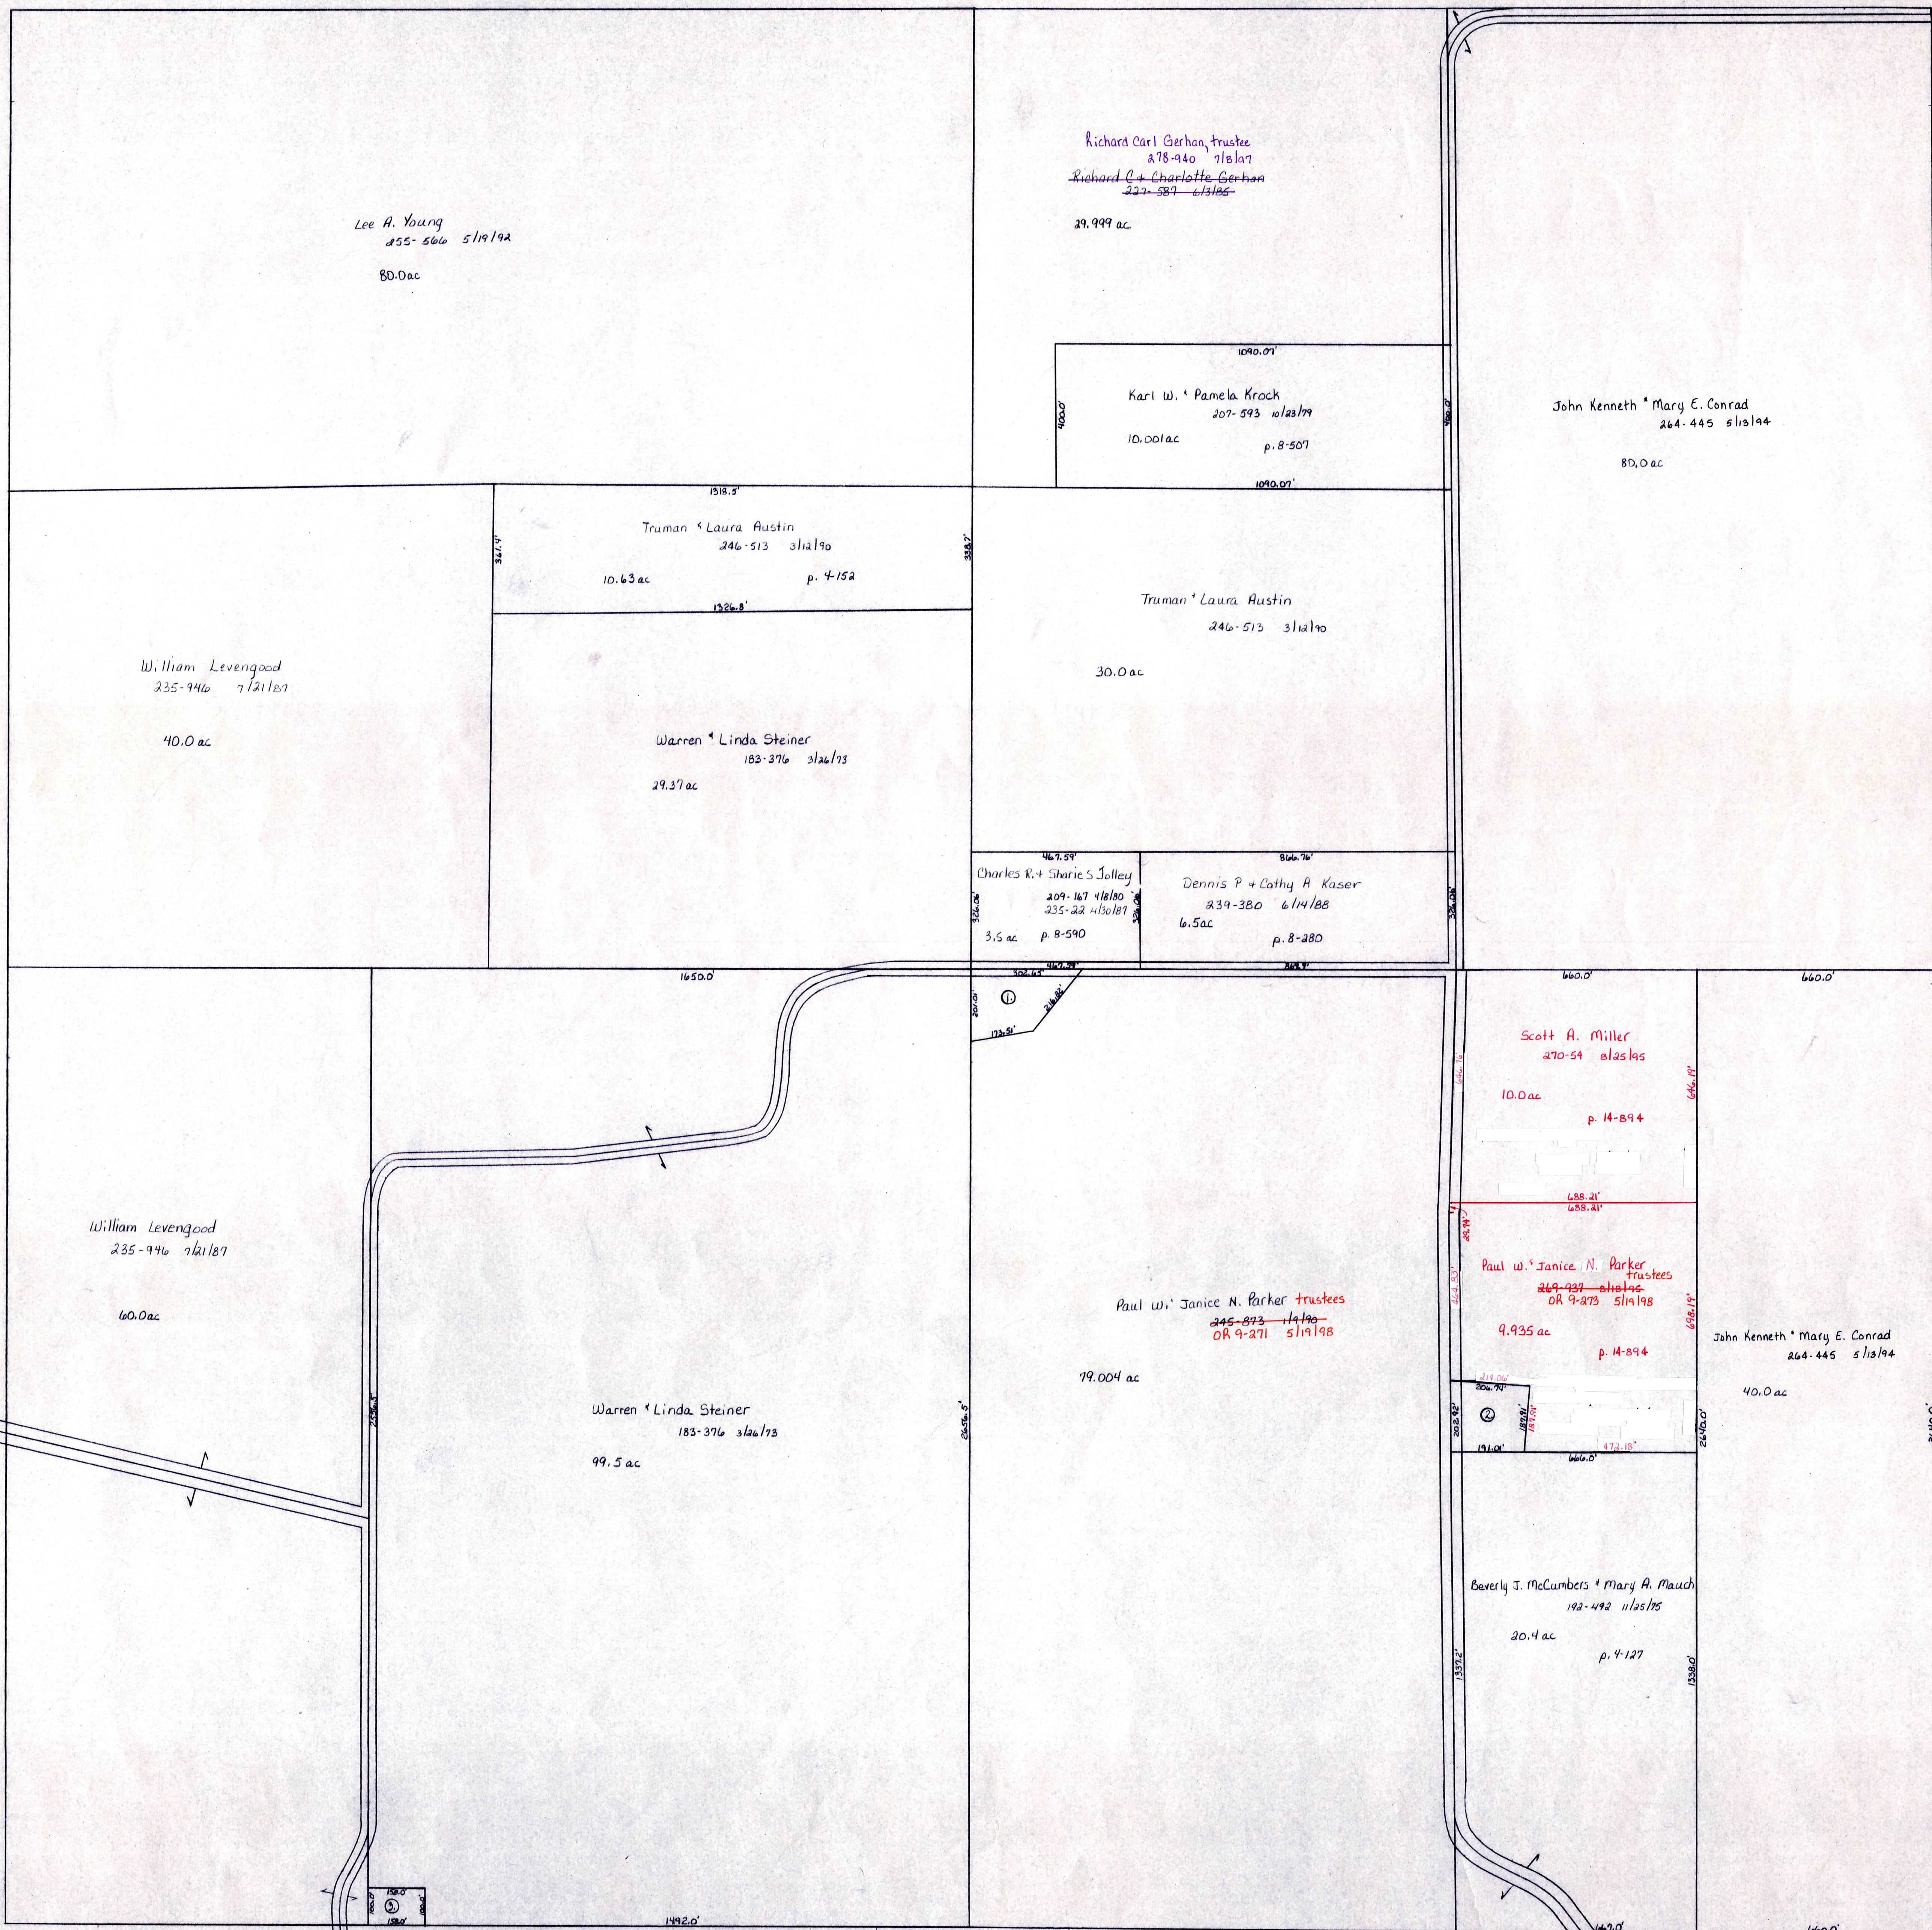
Lee A. Young
255-566 5/19/92
80.0ac

Richard Carl Gerhan, trustee
278-940 7/8/07
~~Richard C. + Charlotte Gerhan~~
~~227-587 6/13/85~~
29.999 ac

1090.07'
400.0'
Karl W. + Pamela Krock
207-593 10/23/79
10.001ac
p. 8-507
1090.07'

John Kenneth + Mary E. Conrad
264-445 5/13/94
80.0ac

1318.5'
Truman + Laura Austin
246-513 3/12/90
10.63ac
p. 4-152
1326.8'

Truman + Laura Austin
246-513 3/12/90
30.0ac

William Levengood
235-946 7/21/87
40.0 ac

Warren + Linda Steiner
183-376 3/26/73
29.37ac

462.54'
Charles R. + Sharie S. Jolley
209-167 4/8/80
235-22 4/30/87
3.5 ac
p. 8-590

866.76'
Dennis P. + Cathy A. Kaser
239-380 6/14/88
6.5ac
p. 8-280

1650.0'
①

660.0'
660.0'
Scott A. Miller
270-54 8/25/95
10.0ac
p. 14-894
688.21'
688.21'

William Levengood
235-946 7/21/87
60.0ac

Paul W. + Janice N. Parker
~~269-937 4/13/95~~ trustees
OR 9-273 5/19/98
9.935 ac
p. 14-894

Paul W. + Janice N. Parker trustees
~~245-873 1/4/90~~
OR 9-271 5/19/98
79.004 ac

John Kenneth + Mary E. Conrad
264-445 5/13/94
40.0 ac

Warren + Linda Steiner
183-376 3/26/73
99.5 ac

②
660.0'

Beverly J. McCumbers + Mary A. Mauch
192-492 11/25/75
20.4 ac
p. 4-127

③
1492.0'